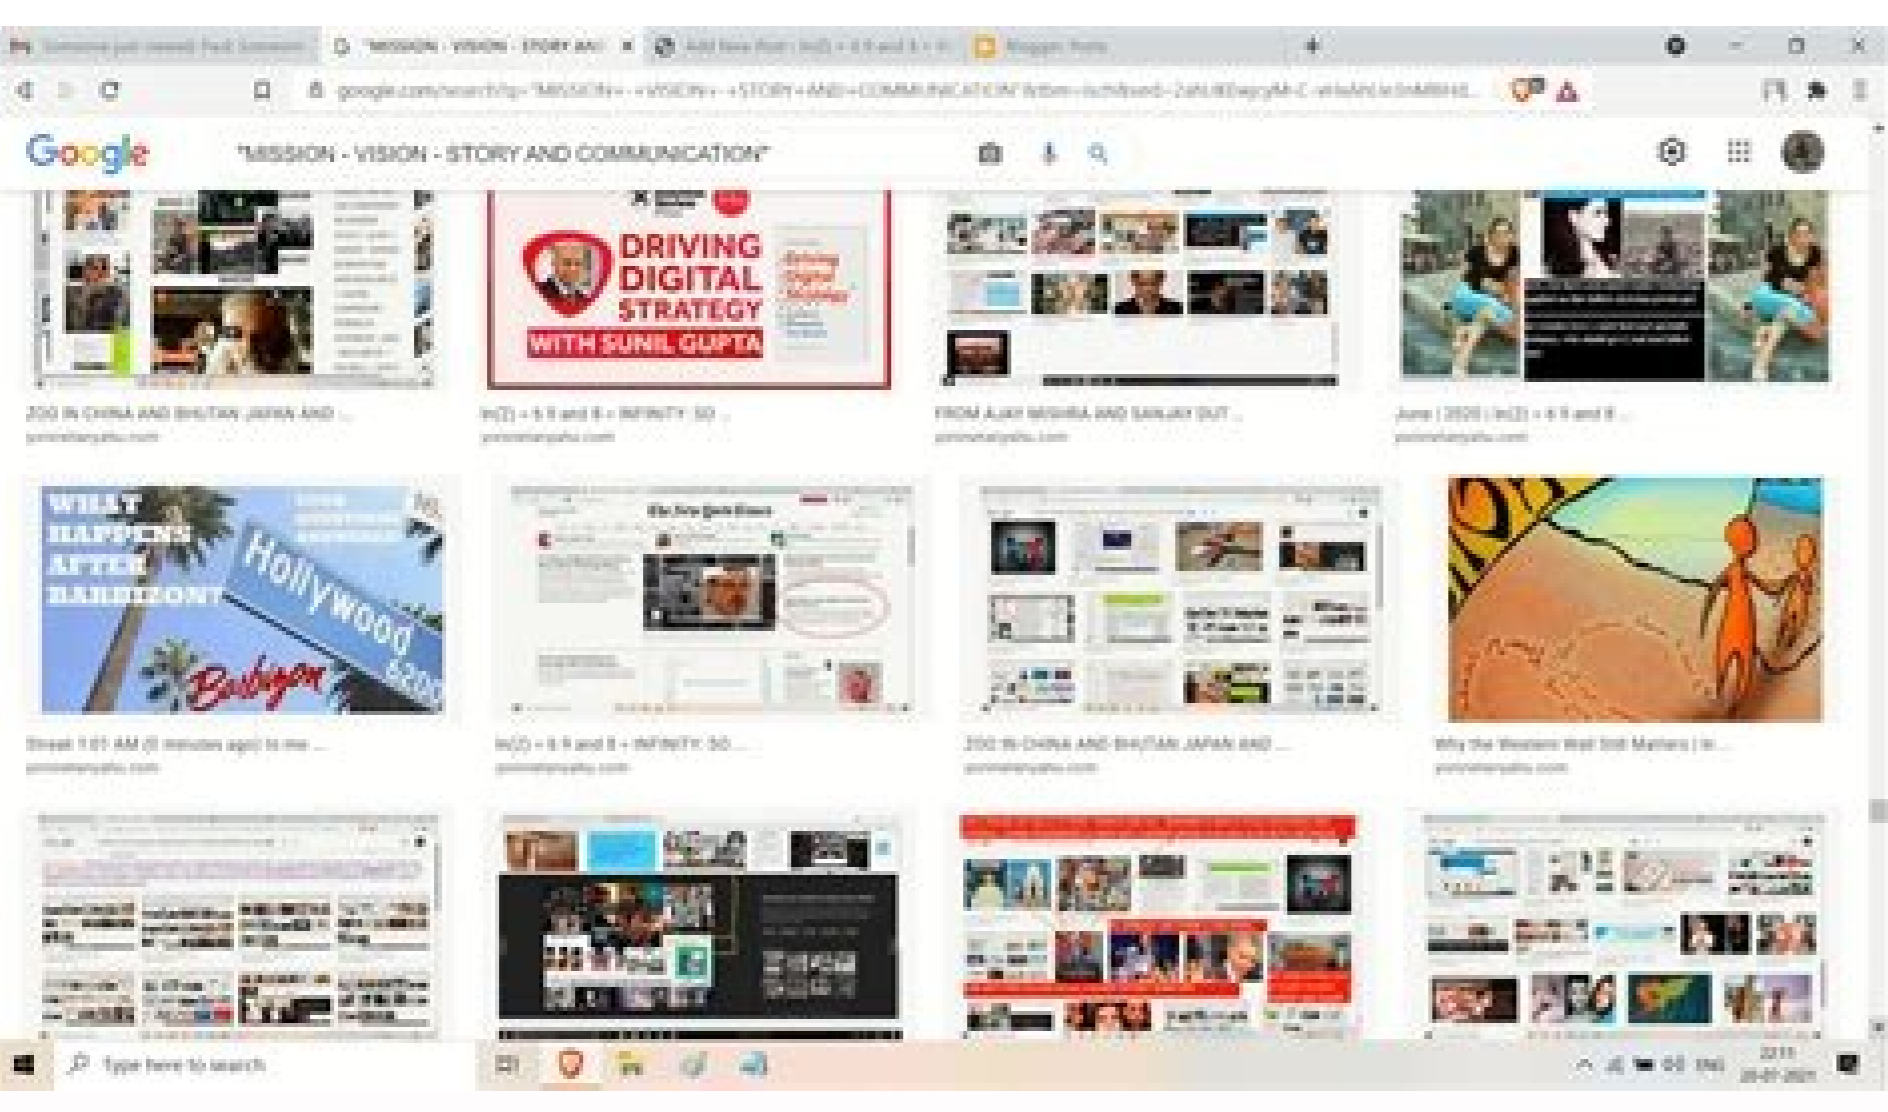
Someone just viewed: Fwd: Somethi... | "MISSION - VISION - STORY AN... × | Add New Post : In(2) + 6.9 and 8 + In... | Blogger: Posts

google.com/search?q="MISSION+-+VISION+-+STORY+AND+COMMUNICATION"&tbm=isch&ved=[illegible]

Google "MISSION - VISION - STORY AND COMMUNICATION"

DRIVING DIGITAL STRATEGY WITH SUNIL GUPTA

ZOO IN CHINA AND BHUTAN JAPAN AND ...
pointofanyahu.com

In(2) + 6.9 and 8 + INFINITY. SO ...
pointofanyahu.com

FROM AJAY MISHRA AND SANJAY DUT ...
pointofanyahu.com

June | 2020 | In(2) + 6.9 and 8 ...
pointofanyahu.com

WHAT HAPPENS AFTER BARBIZON?

Hollywood

Babylon

The New York Times

Break 1:01 AM (0 minutes ago) to me ...
pointofanyahu.com

In(2) + 6.9 and 8 + INFINITY. SO ...
pointofanyahu.com

ZOO IN CHINA AND BHUTAN JAPAN AND ...
pointofanyahu.com

Why the Western Wall Still Matters | In ...
pointofanyahu.com

Type here to search

ENG 22:11 20-01-2021